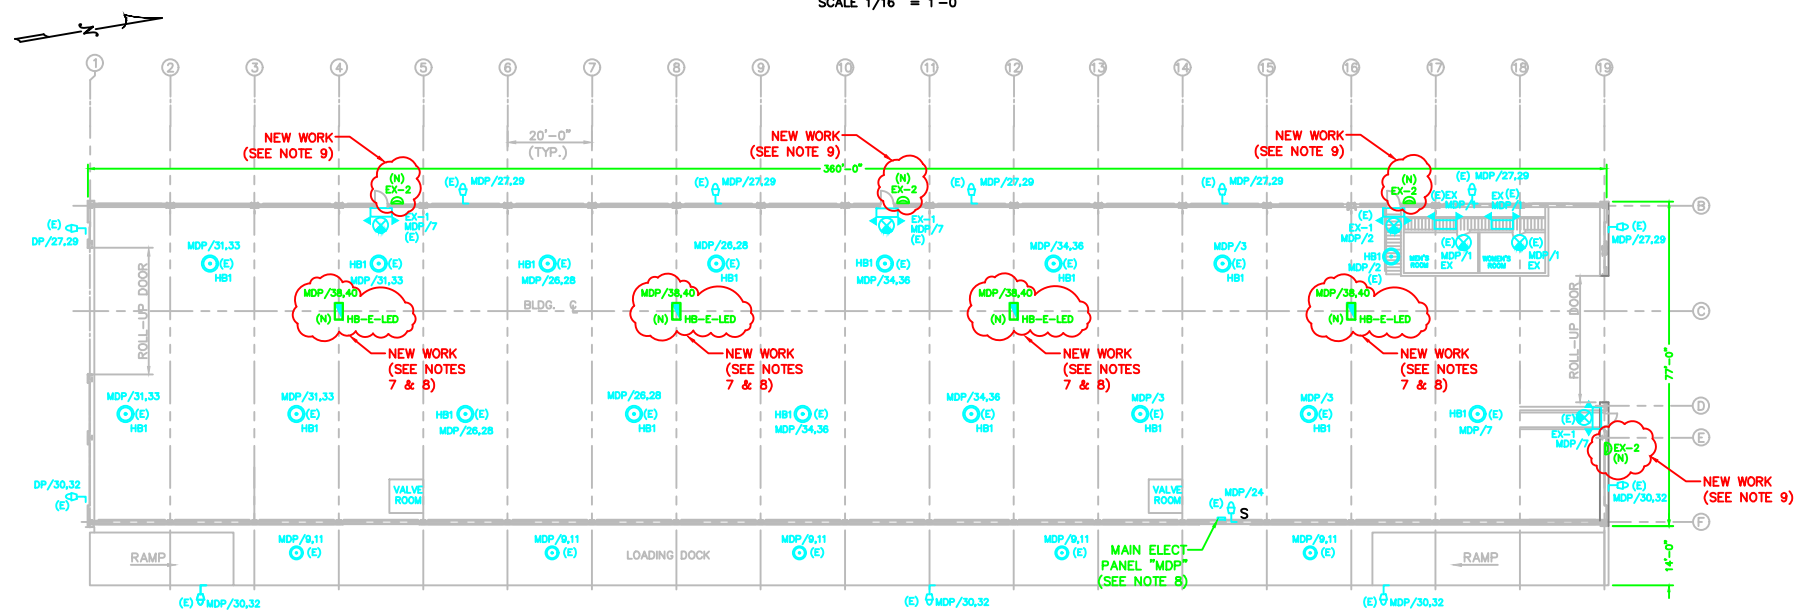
SCALE 1/16" = 1'-0"

1 2 3 4 5 6 7 8 9 10 11 12 13 14 15 16 17 18 19

NEW WORK (SEE NOTE 9)

20'-0" (TYP.)

NEW WORK (SEE NOTE 9)

NEW WORK (SEE NOTE 9)

360'-0"

(N) EX-2

(E) MDP/27,29

(E) MDP/27,29

(N) EX-2

(E) MDP/27,29

(E) MDP/27,29

(N) EX-2

(E) MDP/27,29

(E) EX MDP/1

EX (E) MDP/1

B

(E) DP/27,29

EX-1 MDP/7 (E)

EX-1 MDP/7 (E)

(E) EX-1 MDP/2

(E) MDP/27,29

MDP/31,33 (E) HB1

HB1 (E) MDP/31,33

HB1 (E) MDP/26,28

MDP/26,28 (E) HB1

HB1 (E) MDP/34,36

MDP/34,36 (E) HB1

MDP/3 (E) HB1

HB1 MDP/2 (E)

MEN'S ROOM

(E) MDP/1 EX

WOMEN'S ROOM

(E) MDP/1 EX

ROLL-UP DOOR

MDP/38,40 (N) HB-E-LED

BLDG. C

MDP/38,40 (N) HB-E-LED

MDP/38,40 (N) HB-E-LED

MDP/38,40 (N) HB-E-LED

ROLL-UP DOOR

C

NEW WORK (SEE NOTES 7 & 8)

NEW WORK (SEE NOTES 7 & 8)

NEW WORK (SEE NOTES 7 & 8)

NEW WORK (SEE NOTES 7 & 8)

77'-0"

MDP/31,33 (E) HB1

MDP/31,33 (E) HB1

HB1 (E) MDP/26,28

MDP/26,28 (E) HB1

HB1 (E) MDP/34,36

MDP/34,36 (E) HB1

MDP/3 (E) HB1

MDP/3 (E) HB1

HB1 (E) MDP/7

D

(E) EX-1 MDP/7

E

EX-2 (N)

NEW WORK (SEE NOTE 9)

DP/30,32 (E)

VALVE ROOM

VALVE ROOM

MDP/24 (E) S

(E) MDP/30,32

F

RAMP

MDP/9,11 (E)

MDP/9,11 (E)

LOADING DOCK

MDP/9,11 (E)

MDP/9,11 (E)

MAIN ELECT. PANEL "MDP" (SEE NOTE 8)

MDP/9,11 (E)

RAMP

14'-0"

(E) MDP/30,32

(E) MDP/30,32

(E) MDP/30,32